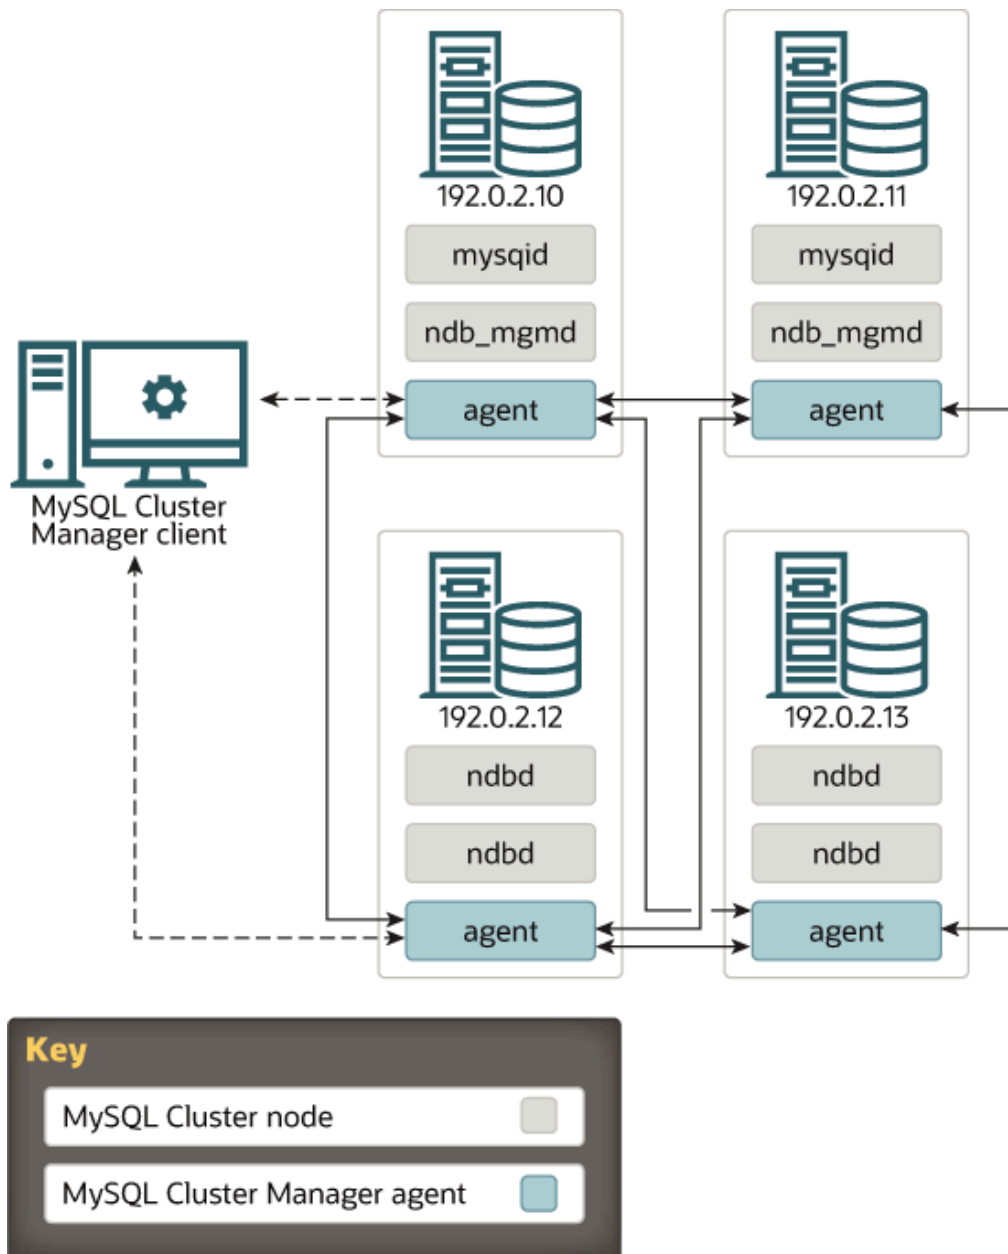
192.0.2.10

mysqid

ndb_mgmd

agent

192.0.2.11

mysqid

ndb_mgmd

agent

MySQL Cluster Manager client

192.0.2.12

ndbd

ndbd

agent

192.0.2.13

ndbd

ndbd

agent

Key

MySQL Cluster node

MySQL Cluster Manager agent